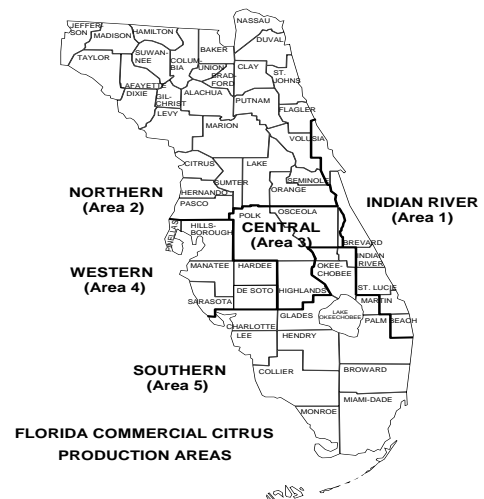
JEFFERSON
MADISON
HAMILTON
NASSAU
TAYLOR
SUWANNEE
COLUMBIA
BAKER
DUVAL
UNION
BRADFORD
CLAY
ST. JOHNS
LAFAYETTE
DIXIE
GILCHRIST
ALACHUA
PUTNAM
FLAGLER
LEVY
MARION
VOLUSIA
CITRUS
LAKE
SUMTER
SEMINOLE
ORANGE
HERNANDO
PASCO
NORTHERN (Area 2)
INDIAN RIVER (Area 1)
POLK
OSCEOLA
HILLSBOROUGH
PINELLAS
CENTRAL (Area 3)
BREVARD
INDIAN RIVER
OKEECHOBEE
WESTERN (Area 4)
MANATEE
HARDEE
DE SOTO
HIGHLANDS
ST. LUCIE
MARTIN
SARASOTA
CHARLOTTE
GLADES
LAKE OKEECHOBEE
PALM BEACH
LEE
HENDRY
SOUTHERN (Area 5)
COLLIER
BROWARD
MIAMI-DADE
MONROE
FLORIDA COMMERCIAL CITRUS PRODUCTION AREAS